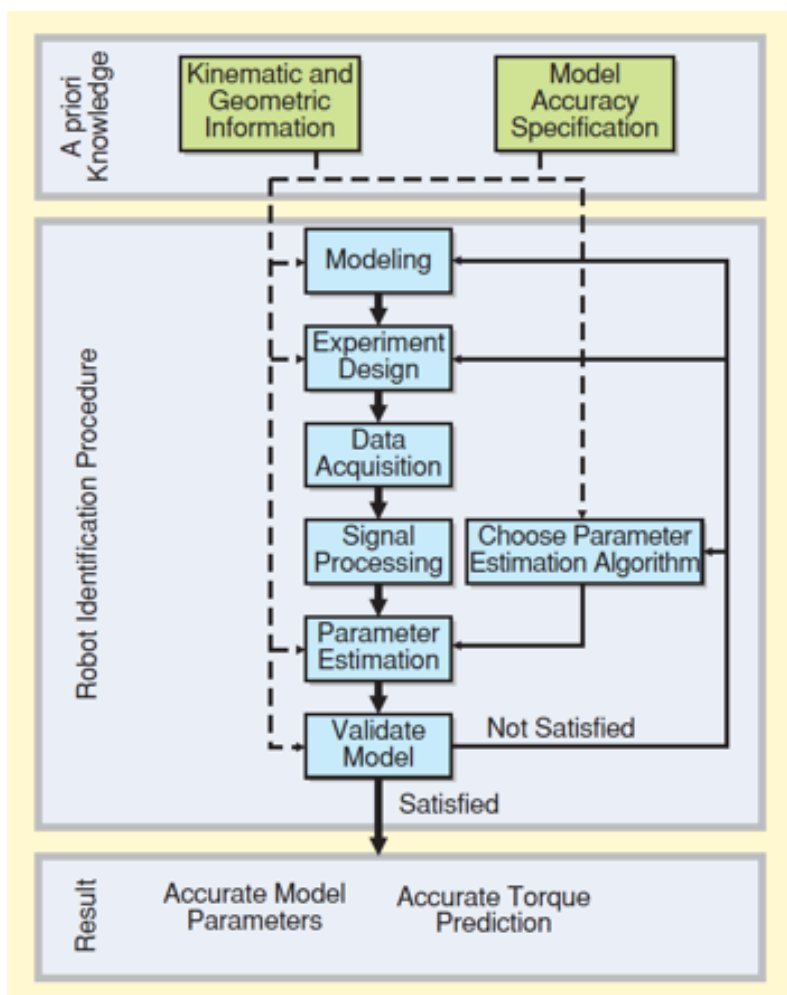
A priori Knowledge

Kinematic and Geometric Information

Model Accuracy Specification

Robot Identification Procedure

Modeling

Experiment Design

Data Acquisition

Signal Processing

Choose Parameter Estimation Algorithm

Parameter Estimation

Validate Model

Not Satisfied

Satisfied

Result

Accurate Model Parameters

Accurate Torque Prediction